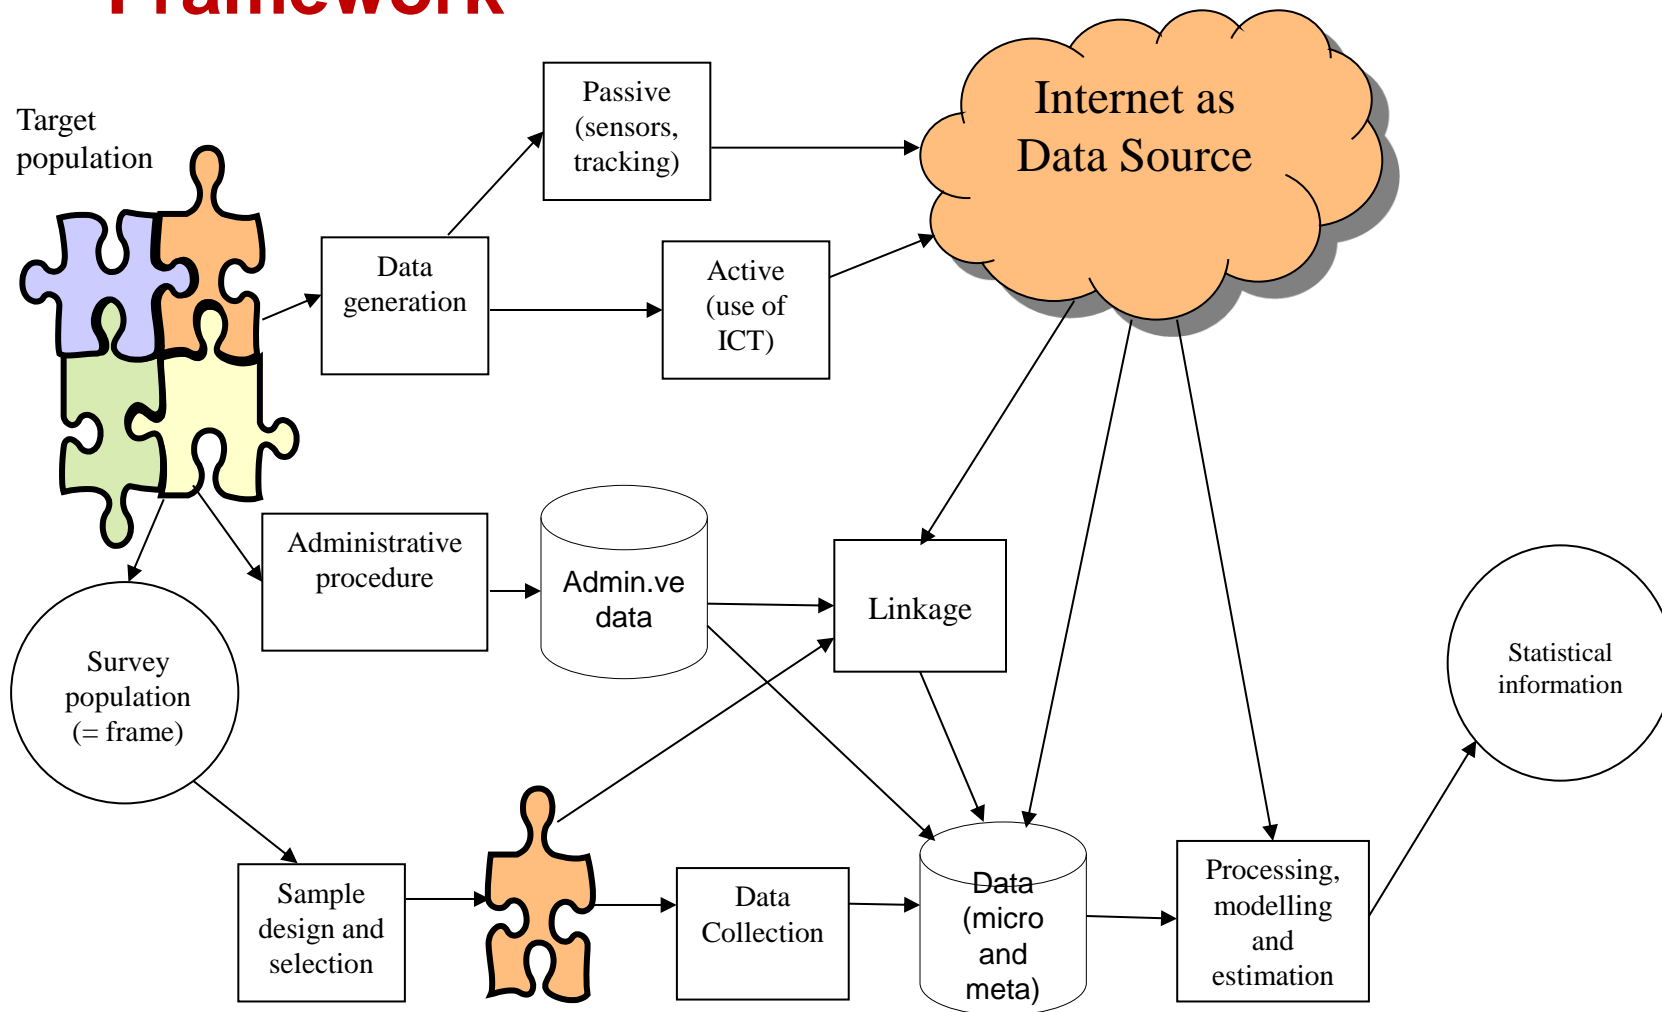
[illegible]

Target population

Passive (sensors, tracking)

Internet as Data Source

Data generation

Active (use of ICT)

Administrative procedure

Admin.ve data

Linkage

Statistical information

Survey population (= frame)

Sample design and selection

Data Collection

Data (micro and meta)

Processing, modelling and estimation